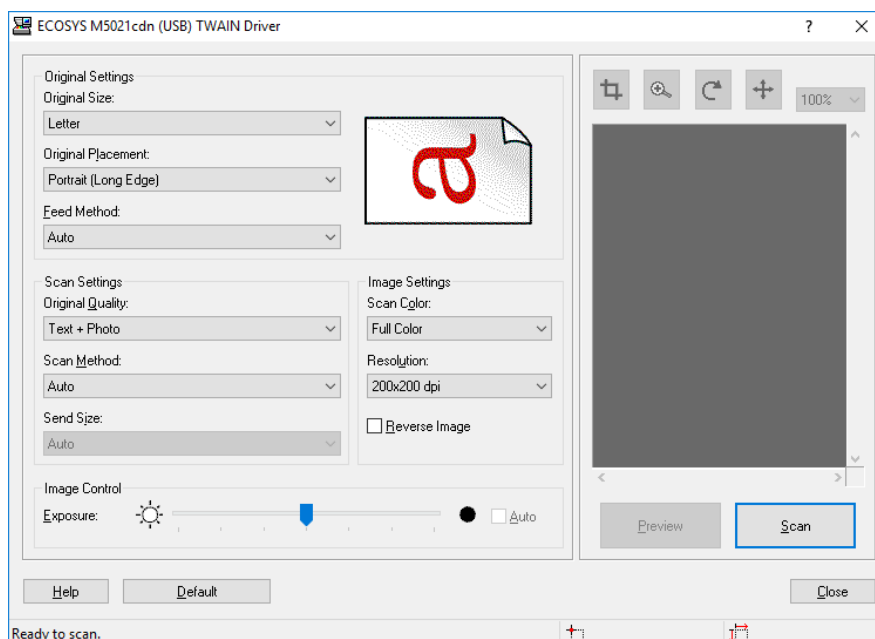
ECOSYS M5021cdn (USB) TWAIN Driver

?

Original Settings

Original Size:

Letter

Original Placement:

Portrait (Long Edge)

Feed Method:

Auto

Scan Settings

Original Quality:

Text + Photo

Scan Method:

Auto

Send Size:

Auto

Image Settings

Scan Color:

Full Color

Resolution:

200x200 dpi

Reverse Image

Image Control

Exposure:

Auto

100%

Preview

Scan

Help

Default

Close

Ready to scan.